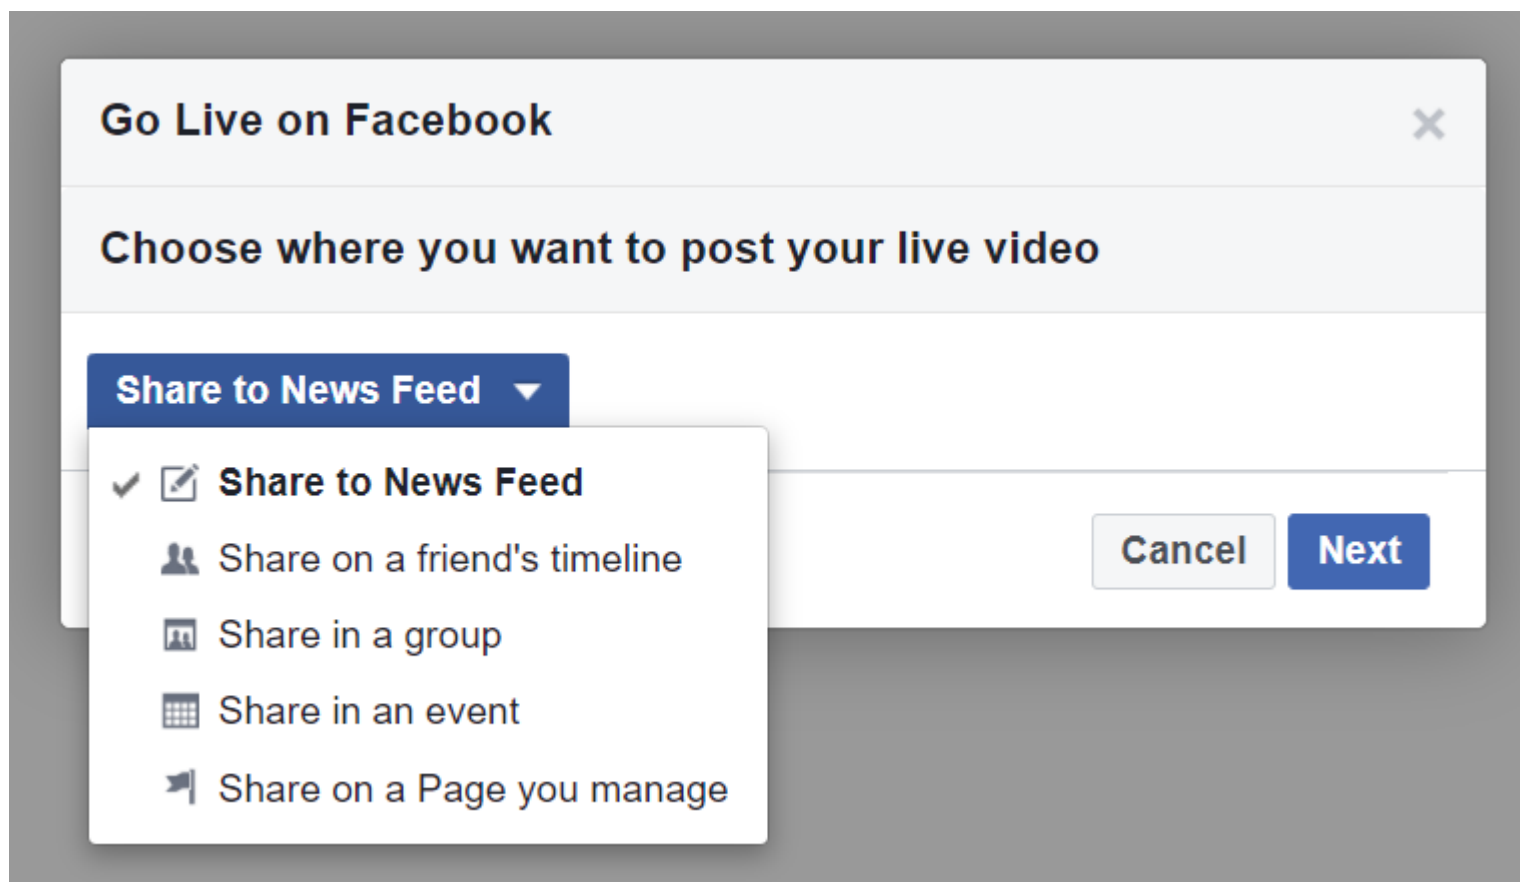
Go Live on Facebook

×

Choose where you want to post your live video

Share to News Feed

✓ Share to News Feed

Share on a friend's timeline

Share in a group

Share in an event

Share on a Page you manage

Cancel

Next